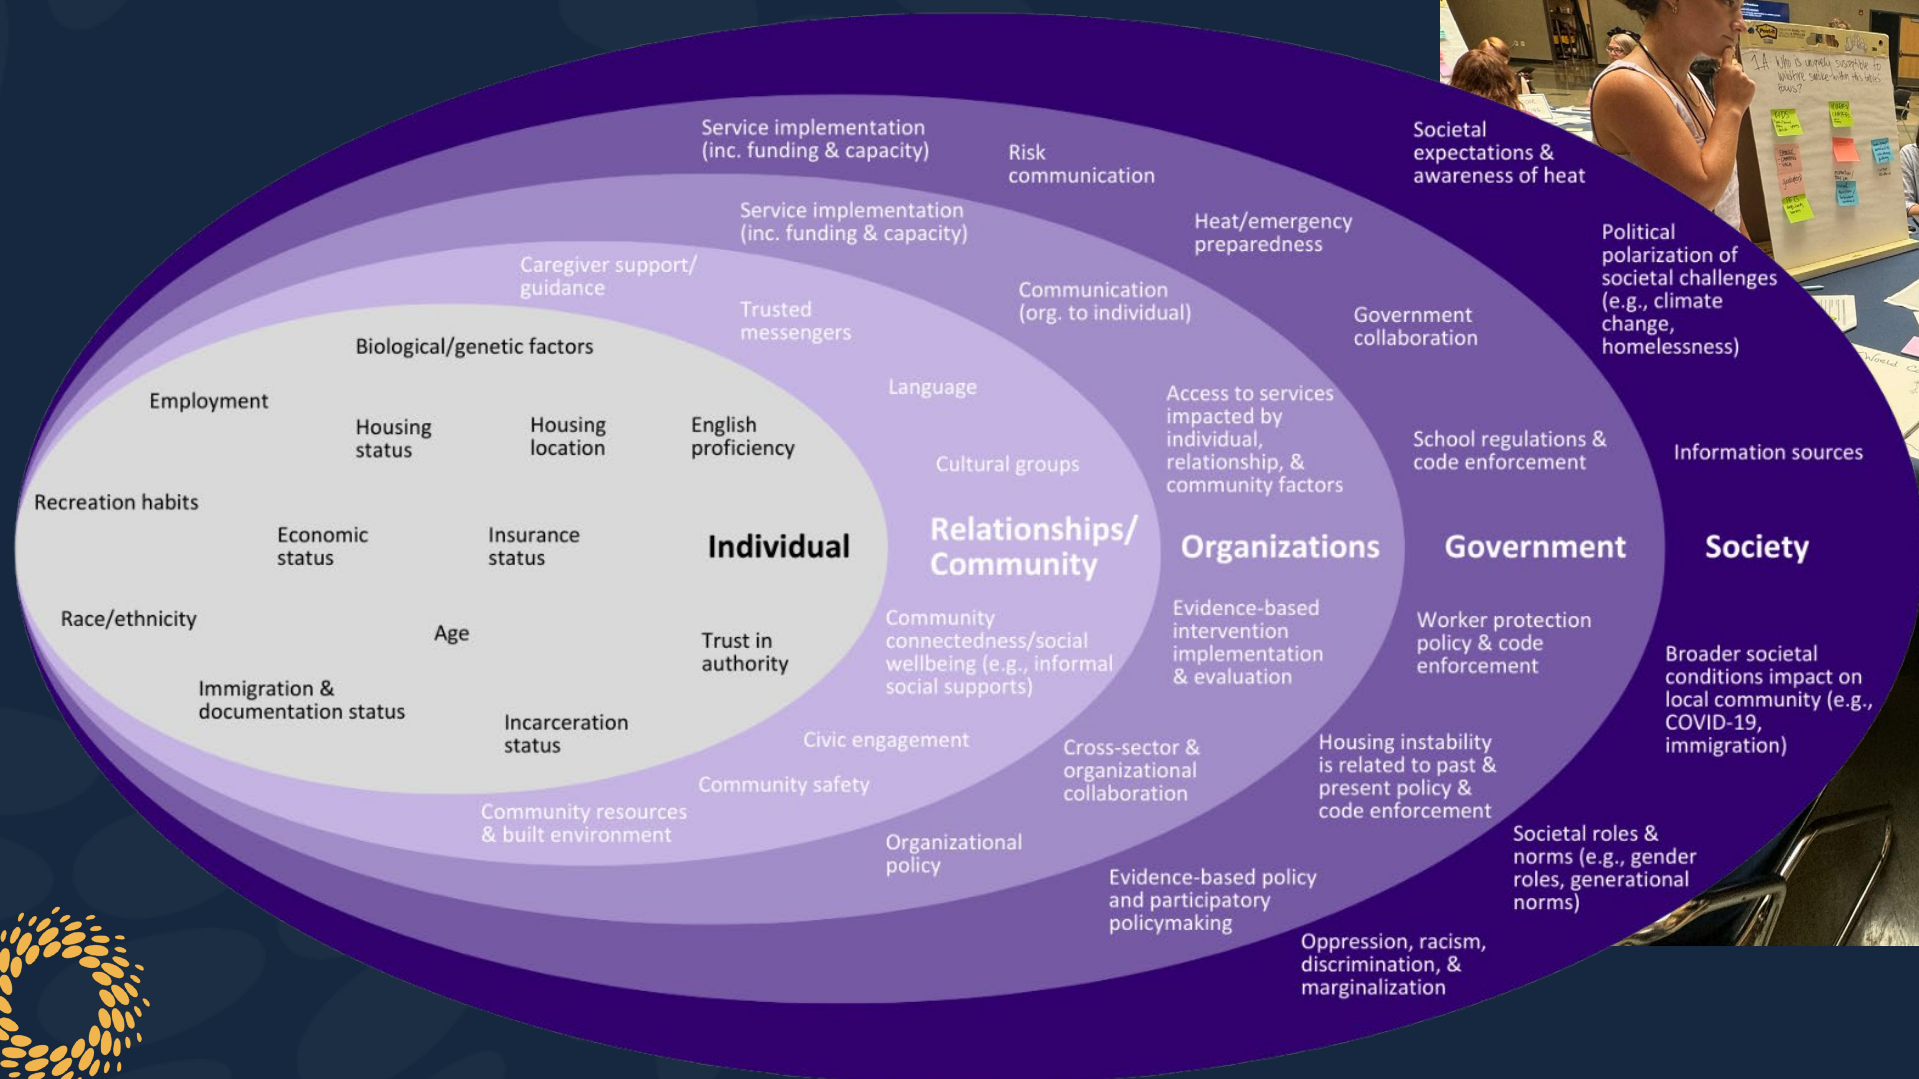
Service implementation (inc. funding & capacity)

Risk communication

Societal expectations & awareness of heat

Service implementation (inc. funding & capacity)

Heat/emergency preparedness

Political polarization of societal challenges (e.g., climate change, homelessness)

Caregiver support/ guidance

Trusted messengers

Communication (org. to individual)

Government collaboration

Biological/genetic factors

Language

Access to services impacted by individual, relationship, & community factors

Employment

Housing status

Housing location

English proficiency

School regulations & code enforcement

Information sources

Cultural groups

Recreation habits

Economic status

Insurance status

Individual

Relationships/ Community

Organizations

Government

Society

Race/ethnicity

Age

Trust in authority

Community connectedness/social wellbeing (e.g., informal social supports)

Evidence-based intervention implementation & evaluation

Worker protection policy & code enforcement

Broader societal conditions impact on local community (e.g., COVID-19, immigration)

Immigration & documentation status

Incarceration status

Civic engagement

Cross-sector & organizational collaboration

Housing instability is related to past & present policy & code enforcement

Community safety

Community resources & built environment

Organizational policy

Societal roles & norms (e.g., gender roles, generational norms)

Evidence-based policy and participatory policymaking

Oppression, racism, discrimination, & marginalization